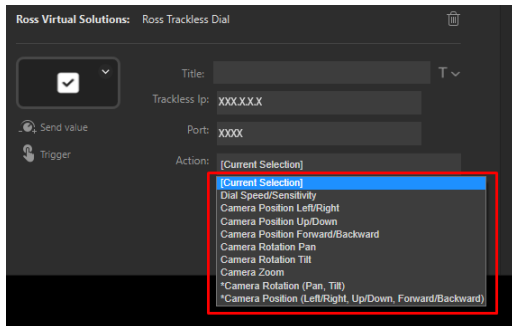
Ross Virtual Solutions: Ross Trackless Dial

Title:

T

Trackless Ip: XXX.X.X.X

Port: XXXX

Action: [Current Selection]

Send value

Trigger

[Current Selection]
Dial Speed/Sensitivity
Camera Position Left/Right
Camera Position Up/Down
Camera Position Forward/Backward
Camera Rotation Pan
Camera Rotation Tilt
Camera Zoom
*Camera Rotation (Pan, Tilt)
*Camera Position (Left/Right, Up/Down, Forward/Backward)